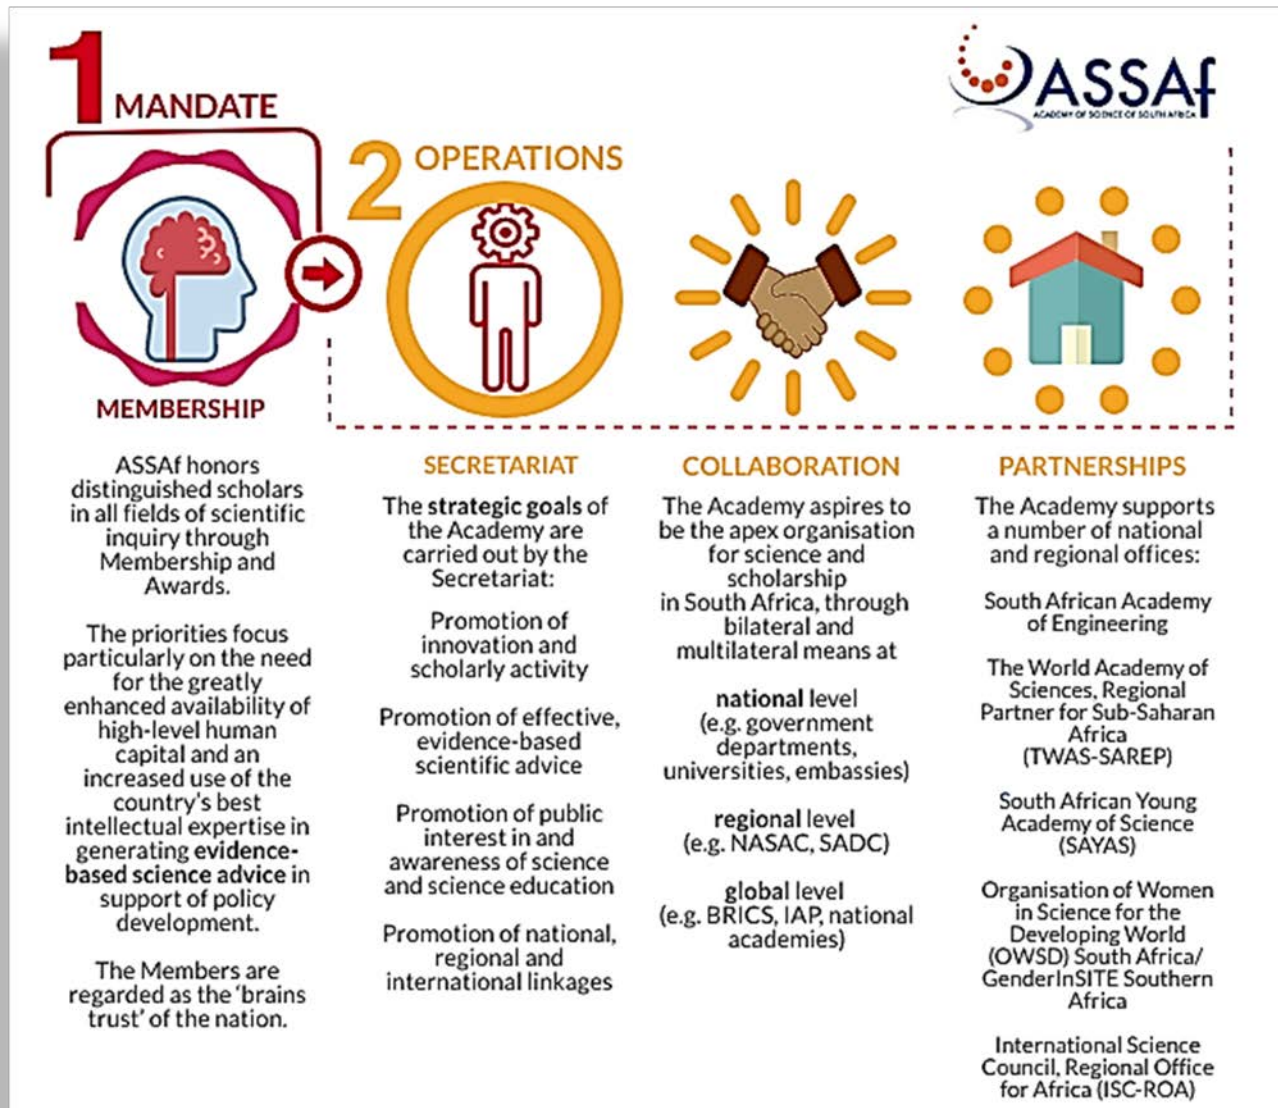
1 MANDATE

ASSAf
ACADEMY OF SCIENCE OF SOUTH AFRICA

2 OPERATIONS

MEMBERSHIP

ASSAf honors distinguished scholars in all fields of scientific inquiry through Membership and Awards.

The priorities focus particularly on the need for the greatly enhanced availability of high-level human capital and an increased use of the country's best intellectual expertise in generating evidence-based science advice in support of policy development.

The Members are regarded as the 'brains trust' of the nation.

SECRETARIAT

The strategic goals of the Academy are carried out by the Secretariat:

Promotion of innovation and scholarly activity

Promotion of effective, evidence-based scientific advice

Promotion of public interest in and awareness of science and science education

Promotion of national, regional and international linkages

COLLABORATION

The Academy aspires to be the apex organisation for science and scholarship in South Africa, through bilateral and multilateral means at

national level (e.g. government departments, universities, embassies)

regional level (e.g. NASAC, SADC)

global level (e.g. BRICS, IAP, national academies)

PARTNERSHIPS

The Academy supports a number of national and regional offices:

South African Academy of Engineering

The World Academy of Sciences, Regional Partner for Sub-Saharan Africa (TWAS-SAREP)

South African Young Academy of Science (SAYAS)

Organisation of Women in Science for the Developing World (OWSD) South Africa/ GenderInSITE Southern Africa

International Science Council, Regional Office for Africa (ISC-ROA)